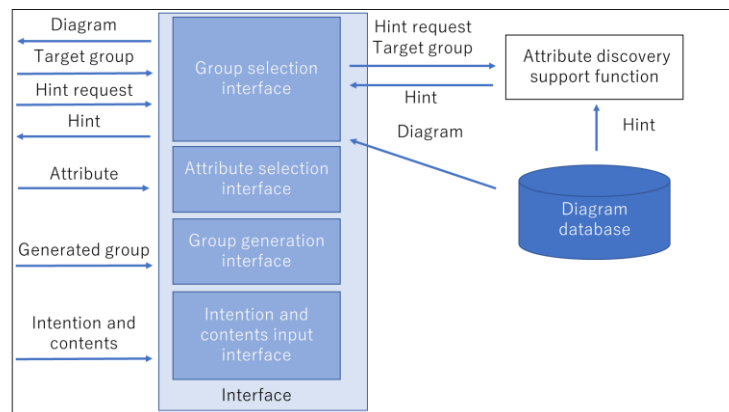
Diagram

Target group

Hint request

Hint

Attribute

Generated group

Intention and contents

Group selection interface

Attribute selection interface

Group generation interface

Intention and contents input interface

Interface

Hint request
Target group

Hint

Diagram

Attribute discovery support function

Hint

Diagram database